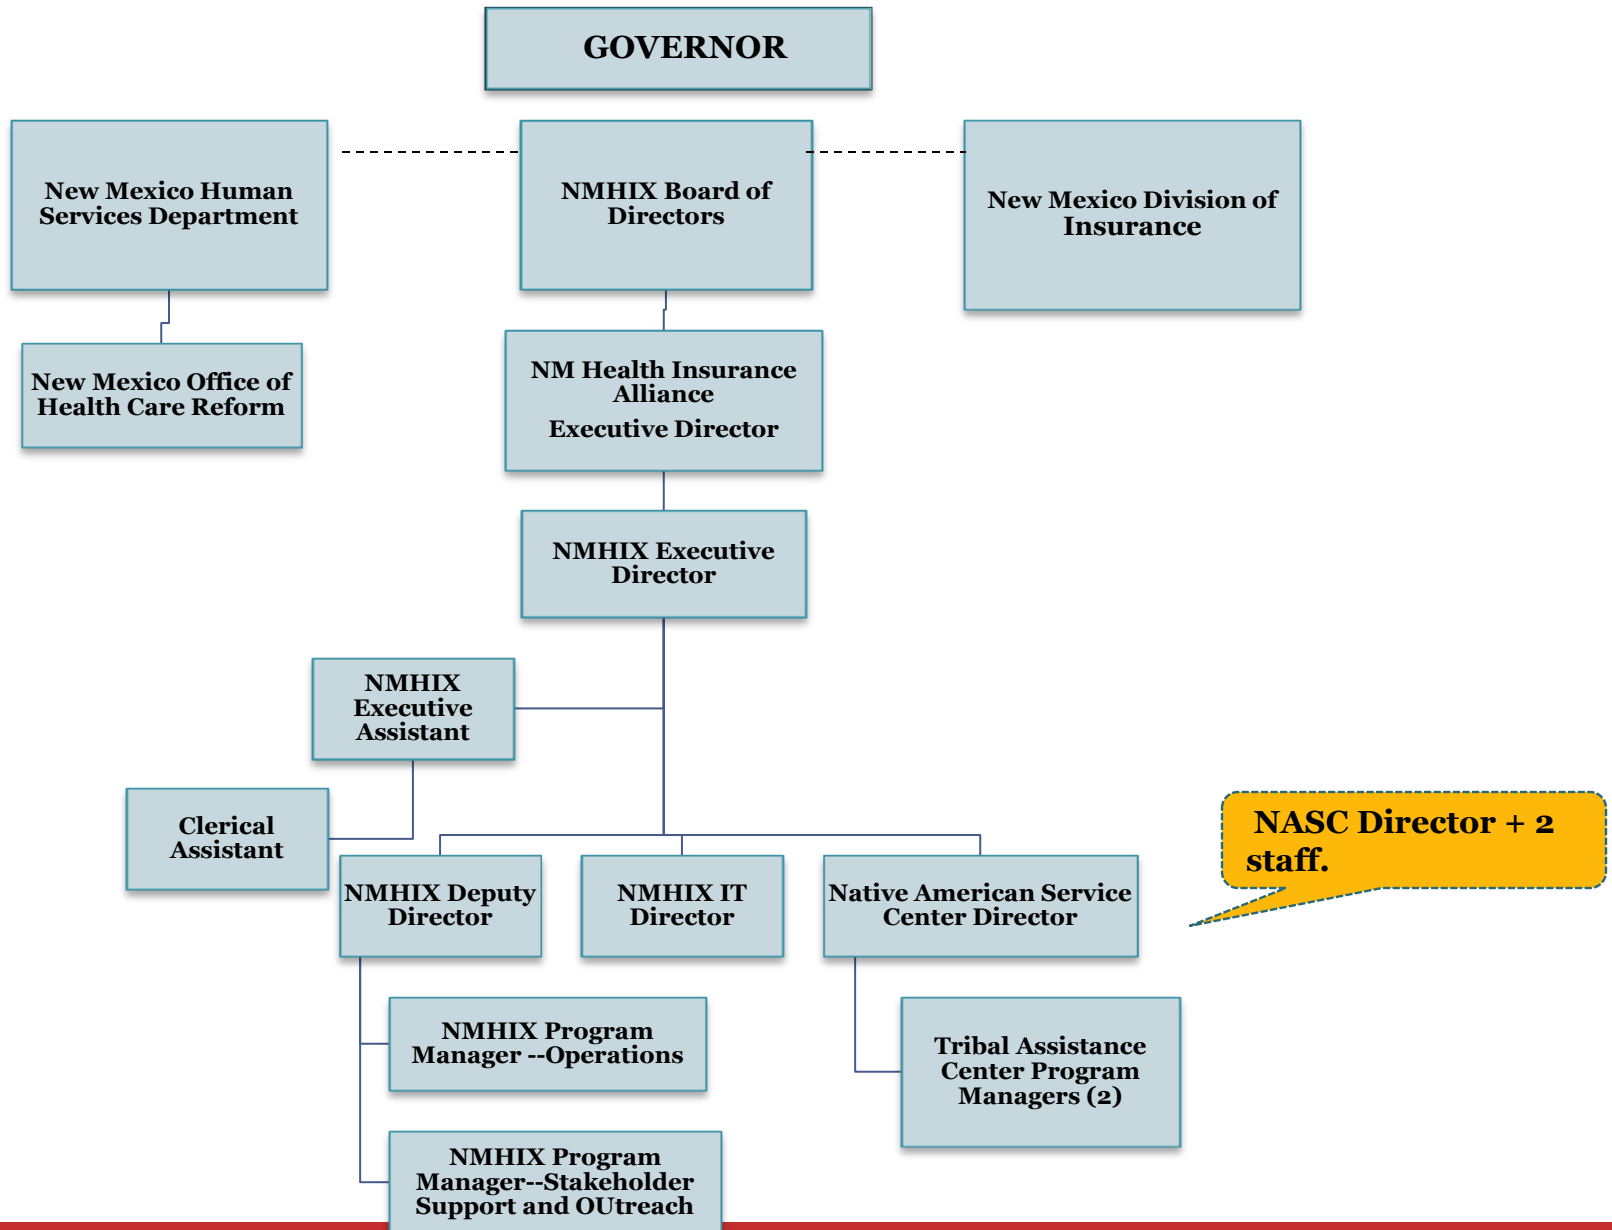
GOVERNOR

New Mexico Human Services Department

NMHIX Board of Directors

New Mexico Division of Insurance

New Mexico Office of Health Care Reform

NM Health Insurance Alliance

Executive Director

NMHIX Executive Director

NMHIX Executive Assistant

Clerical Assistant

NMHIX Deputy Director

NMHIX IT Director

Native American Service Center Director

NASC Director + 2 staff.

NMHIX Program Manager --Operations

Tribal Assistance Center Program Managers (2)

NMHIX Program Manager--Stakeholder Support and OUtreach